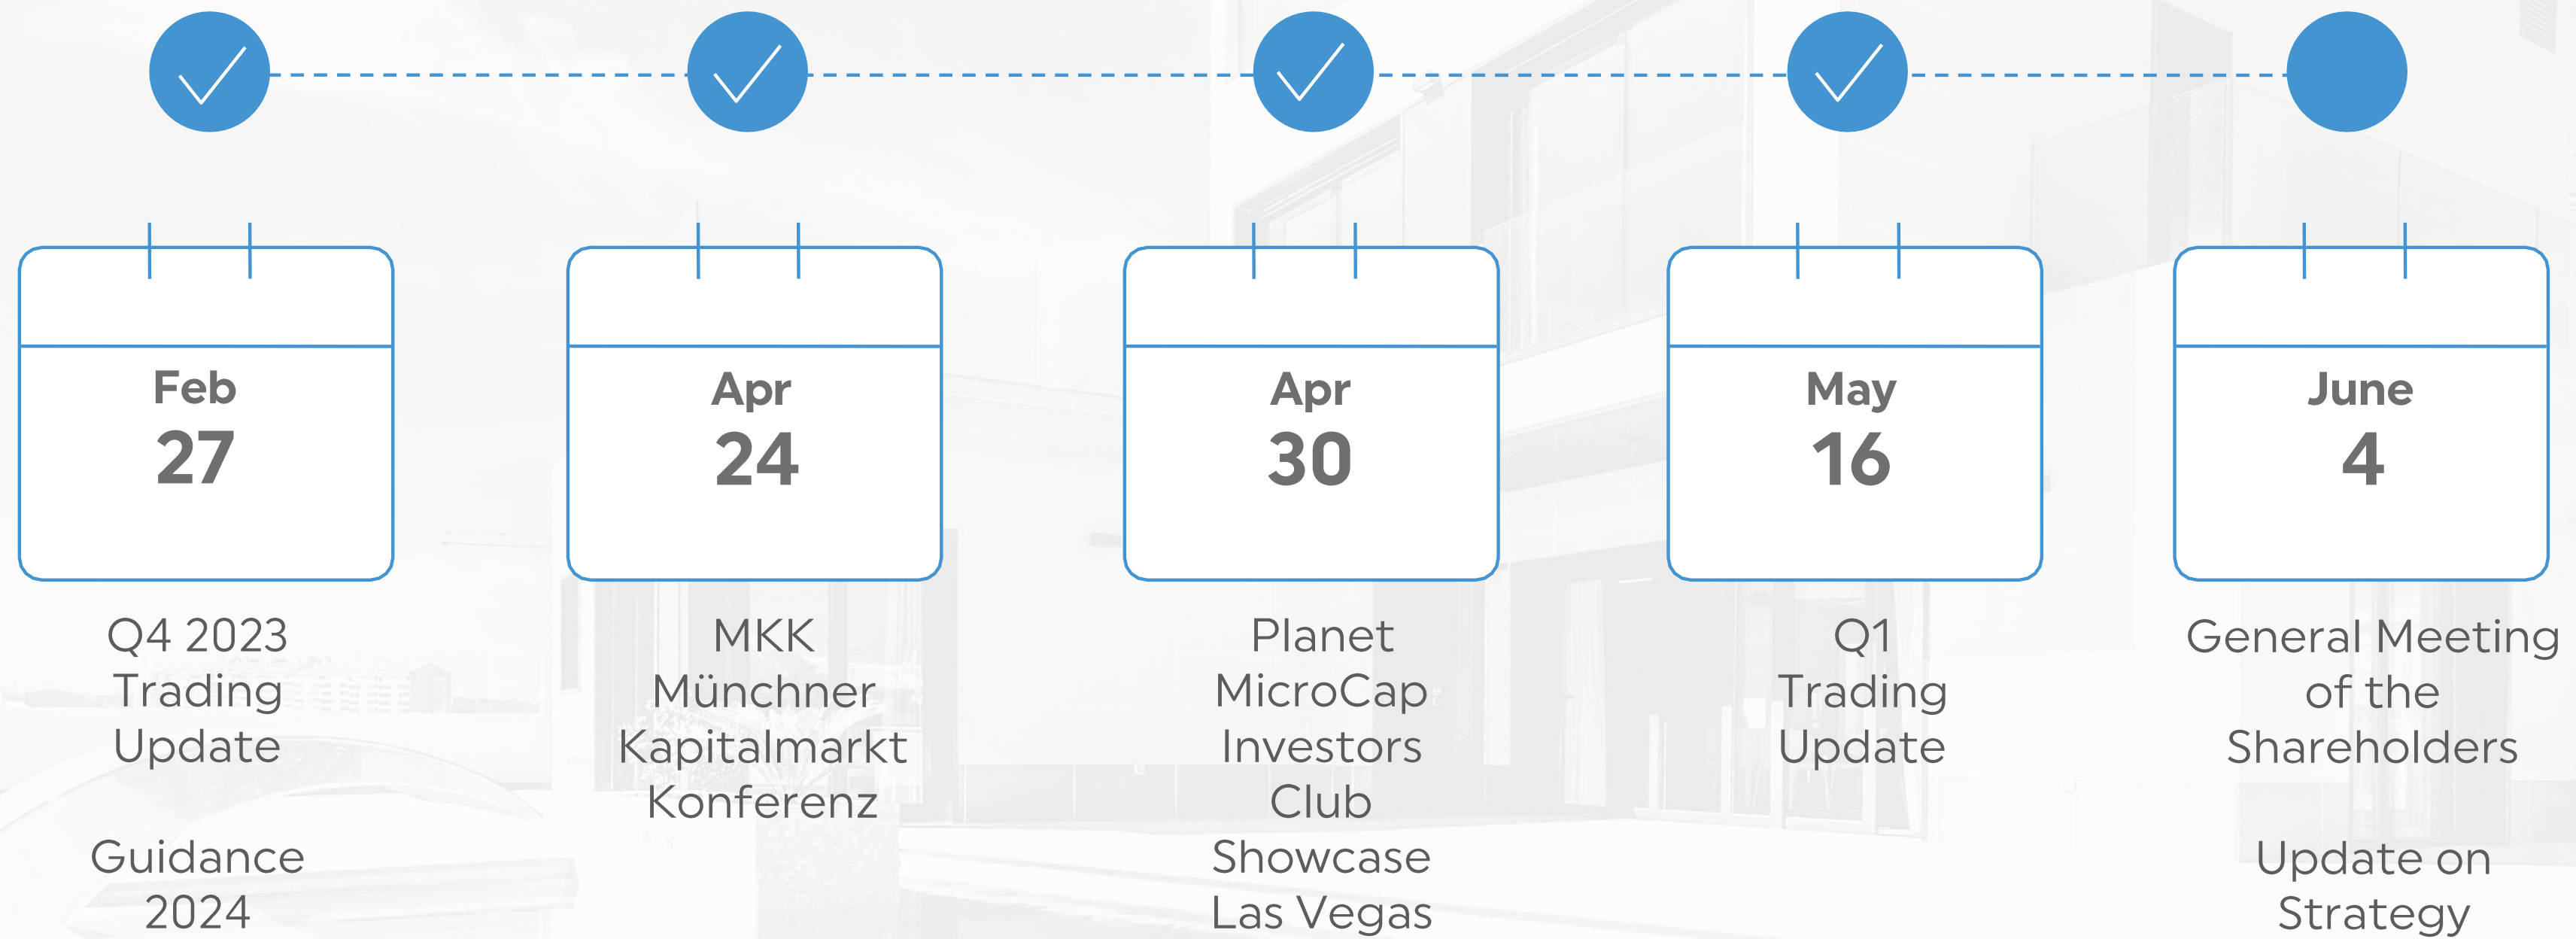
Feb
27

Q4 2023
Trading
Update

Guidance
2024

Apr
24

MKK
Münchner
Kapitalmarkt
Konferenz

Apr
30

Planet
MicroCap
Investors
Club
Showcase
Las Vegas

May
16

Q1
Trading
Update

June
4

General Meeting
of the
Shareholders

Update on
Strategy